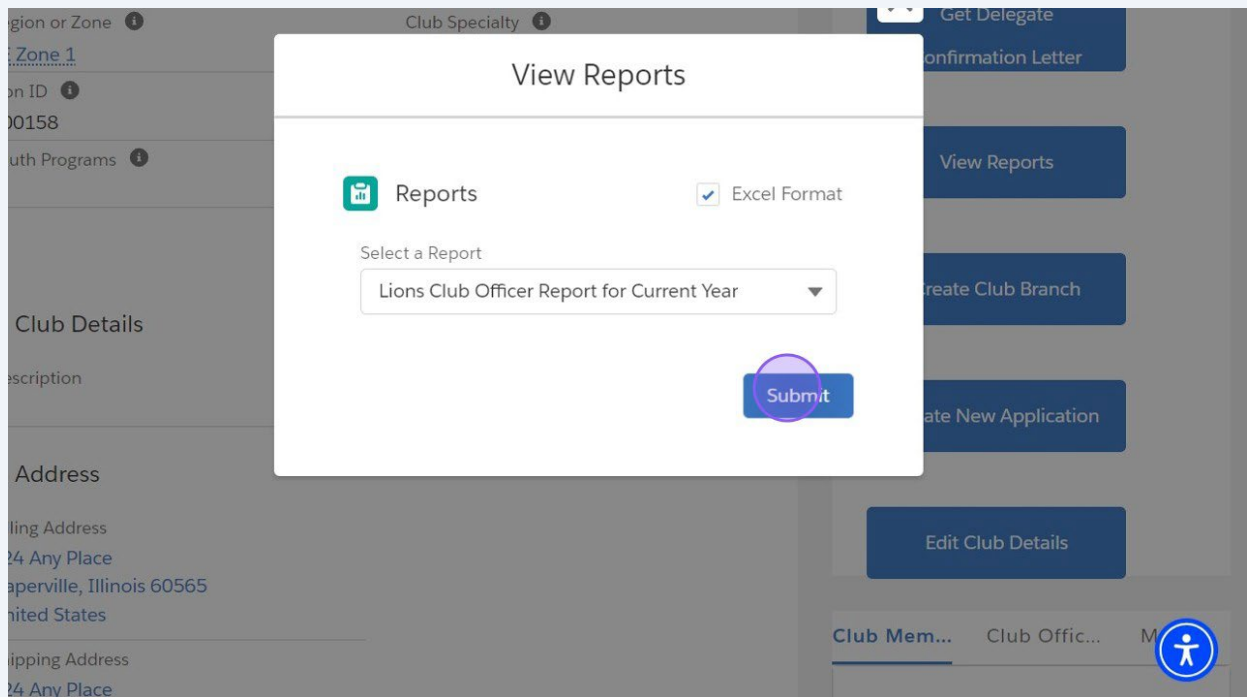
gion or Zone
Zone 1
on ID
00158
uth Programs

Club Details
scription

Address
ling Address
24 Any Place
aperville, Illinois 60565
nited States
ipping Address
24 Any Place

Club Specialty

View Reports

Reports

Excel Format

Select a Report
Lions Club Officer Report for Current Year

Submit

Get Delegate
onfirmation Letter

View Reports

reate Club Branch

ate New Application

Edit Club Details

Club Mem... Club Offic... M